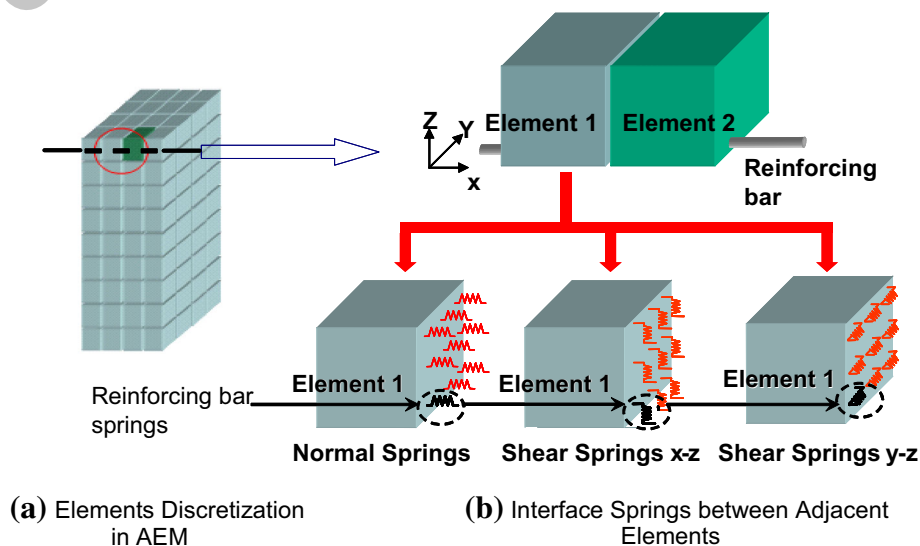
Z Y x

Element 1 Element 2

Reinforcing bar

Element 1

Element 1

Element 1

Reinforcing bar springs

Normal Springs

Shear Springs x-z

Shear Springs y-z

(a) Elements Discretization in AEM

(b) Interface Springs between Adjacent Elements